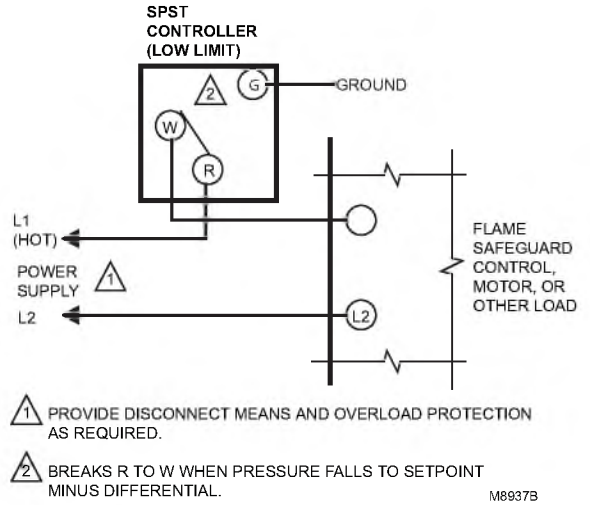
SPST
CONTROLLER
(LOW LIMIT)

2

G

GROUND

W

R

L1
(HOT)

POWER
SUPPLY

1

L2

L2

FLAME
SAFEGUARD
CONTROL,
MOTOR, OR
OTHER LOAD

1 PROVIDE DISCONNECT MEANS AND OVERLOAD PROTECTION AS REQUIRED.

2 BREAKS R TO W WHEN PRESSURE FALLS TO SETPOINT MINUS DIFFERENTIAL.

M8937B